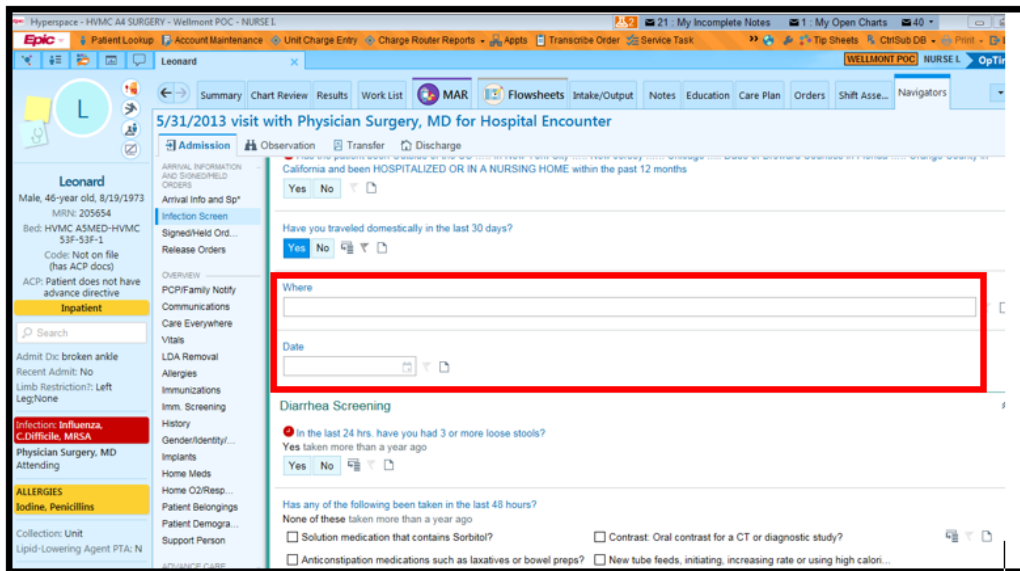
Hyperspace - HVMC A4 SURGERY - Wellmont POC - NURSE L

21 : My Incomplete Notes   1 : My Open Charts   40

Epic   Patient Lookup   Account Maintenance   Unit Charge Entry   Charge Router Reports   Appts   Transcribe Order   Service Task   Tip Sheets   CtrlSub DB   Print

Leonard   WELLMONT POC   NURSE L   OpTi

Summary   Chart Review   Results   Work List   MAR   Flowsheets   Intake/Output   Notes   Education   Care Plan   Orders   Shift Asse...   Navigators

5/31/2013 visit with Physician Surgery, MD for Hospital Encounter

Admission   Observation   Transfer   Discharge

L

Leonard
Male, 46-year old, 8/19/1973
MRN: 205654
Bed: HVMC A5MED-HVMC 53F-53F-1
Code: Not on file (has ACP docs)
ACP: Patient does not have advance directive
Inpatient

Search

Admit Dx: broken ankle
Recent Admit: No
Limb Restriction?: Left Leg;None

Infection: Influenza, C.Difficile, MRSA
Physician Surgery, MD
Attending

ALLERGIES
Iodine, Penicillins

Collection: Unit
Lipid-Lowering Agent PTA: N

ARRIVAL INFORMATION AND SIGNED/HELD ORDERS
Arrival Info and Sp*
Infection Screen
Signed/Held Ord...
Release Orders

OVERVIEW
PCP/Family Notify
Communications
Care Everywhere
Vitals
LDA Removal
Allergies
Immunizations
Imm. Screening
History
Gender/Identity/...
Implants
Home Meds
Home O2/Resp...
Patient Belongings
Patient Demogra...
Support Person
ADVANCE CARE

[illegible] California and been HOSPITALIZED OR IN A NURSING HOME within the past 12 months
Yes   No

Have you traveled domestically in the last 30 days?
Yes   No

Where

Date

Diarrhea Screening

In the last 24 hrs. have you had 3 or more loose stools?
Yes taken more than a year ago
Yes   No

Has any of the following been taken in the last 48 hours?
None of these taken more than a year ago
Solution medication that contains Sorbitol?
Contrast: Oral contrast for a CT or diagnostic study?
Anticonstipation medications such as laxatives or bowel preps?
New tube feeds, initiating, increasing rate or using high calori...